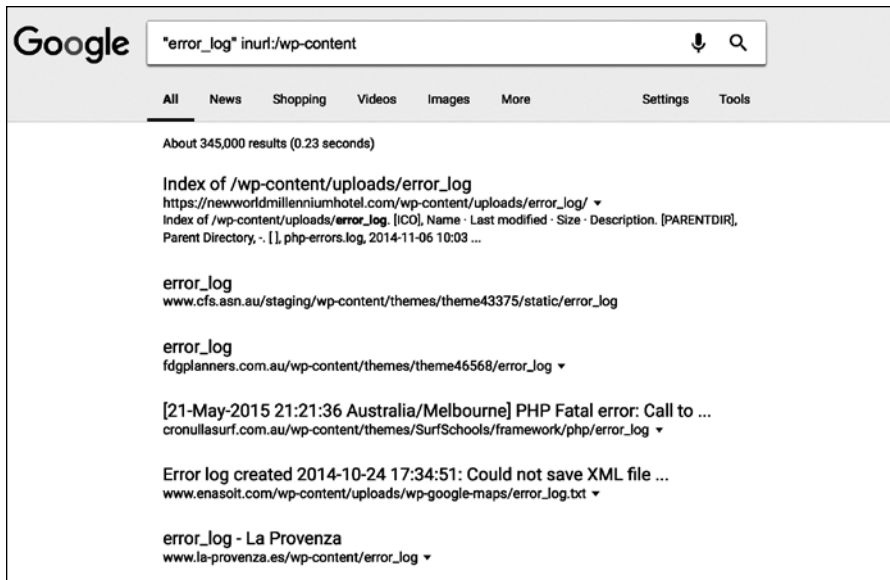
Google

"error_log" inurl:/wp-content

All News Shopping Videos Images More Settings Tools

About 345,000 results (0.23 seconds)

Index of /wp-content/uploads/error_log
https://newworldmillenniumhotel.com/wp-content/uploads/error_log/ ▾
Index of /wp-content/uploads/error_log. [ICO], Name · Last modified · Size · Description. [PARENTDIR], Parent Directory, -. [ ], php-errors.log, 2014-11-06 10:03 ...

error_log
www.cfs.asn.au/staging/wp-content/themes/theme43375/static/error_log

error_log
fdgplanners.com.au/wp-content/themes/theme46568/error_log ▾

[21-May-2015 21:21:36 Australia/Melbourne] PHP Fatal error: Call to ...
cronullasurf.com.au/wp-content/themes/SurfSchools/framework/php/error_log ▾

Error log created 2014-10-24 17:34:51: Could not save XML file ...
www.enasolt.com/wp-content/uploads/wp-google-maps/error_log.txt ▾

error_log - La Provenza
www.la-provenza.es/wp-content/error_log ▾